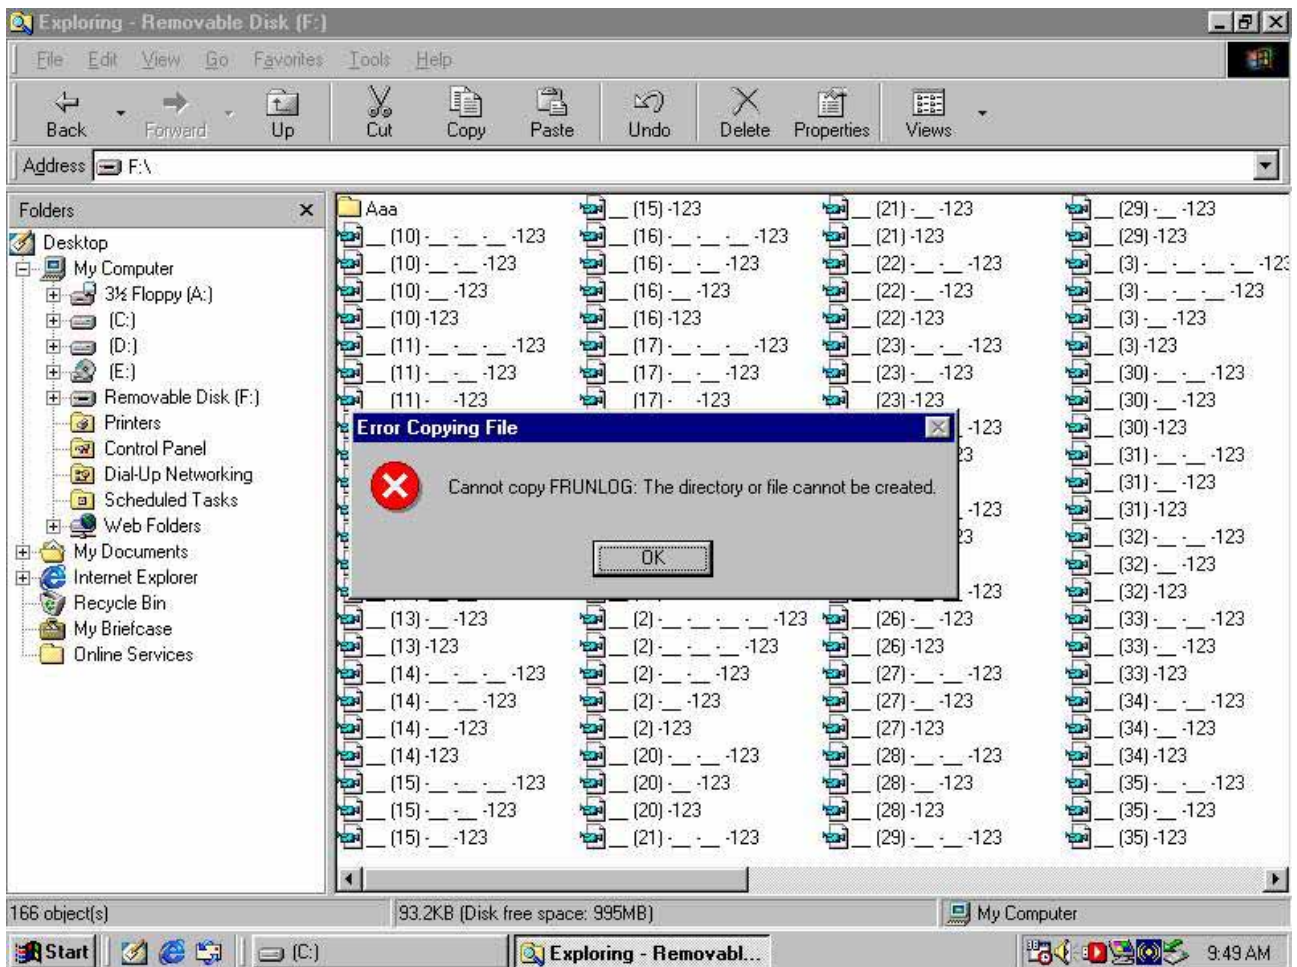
Exploring - Removable Disk (F:)

File Edit View Go Favorites Tools Help

Back Forward Up Cut Copy Paste Undo Delete Properties Views

Address F:\

Folders

Desktop
My Computer
3½ Floppy (A:)
(C:)
(D:)
(E:)
Removable Disk (F:)
Printers
Control Panel
Dial-Up Networking
Scheduled Tasks
Web Folders
My Documents
Internet Explorer
Recycle Bin
My Briefcase
Online Services

Aaa
_ (10) -_ -_ -_ -123
_ (10) -_ -_ -123
_ (10) -_ -123
_ (10) -123
_ (11) -_ -_ -_ -123
_ (11) -_ -_ -123
_ (11) - -123
_ (13) -_ -123
_ (13) -123
_ (14) -_ -_ -_ -123
_ (14) -_ -_ -123
_ (14) -_ -123
_ (14) -123
_ (15) -_ -_ -_ -123
_ (15) -_ -_ -123
_ (15) -_ -123

_ (15) -123
_ (16) -_ -_ -_ -123
_ (16) -_ -_ -123
_ (16) -_ -123
_ (16) -123
_ (17) -_ -_ -_ -123
_ (17) -_ -_ -123
_ (17) - -123
_ (2) -_ -_ -_ -_ -123
_ (2) -_ -_ -_ -123
_ (2) -_ -_ -123
_ (2) -_ -123
_ (2) -123
_ (20) -_ -_ -123
_ (20) -_ -123
_ (20) -123
_ (21) -_ -_ -123

_ (21) -_ -123
_ (21) -123
_ (22) -_ -_ -123
_ (22) -_ -123
_ (22) -123
_ (23) -_ -_ -123
_ (23) -_ -123
_ (23) -123
-123
3
-123
3
-123
_ (26) -_ -123
_ (26) -123
_ (27) -_ -_ -123
_ (27) -_ -123
_ (27) -123
_ (28) -_ -_ -123
_ (28) -_ -123
_ (28) -123
_ (29) -_ -_ -123

_ (29) -_ -123
_ (29) -123
_ (3) -_ -_ -_ -_ -12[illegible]
_ (3) -_ -_ -_ -123
_ (3) -_ -123
_ (3) -123
_ (30) -_ -_ -123
_ (30) -_ -123
_ (30) -123
_ (31) -_ -_ -123
_ (31) -_ -123
_ (31) -123
_ (32) -_ -_ -123
_ (32) -_ -123
_ (32) -123
_ (33) -_ -_ -123
_ (33) -_ -123
_ (33) -123
_ (34) -_ -_ -123
_ (34) -_ -123
_ (34) -123
_ (35) -_ -_ -123
_ (35) -_ -123
_ (35) -123

Error Copying File
Cannot copy FRUNLOG: The directory or file cannot be created.
OK

166 object(s)
93.2KB (Disk free space: 995MB)
My Computer

Start
(C:)
Exploring - Removabl...
9:49 AM